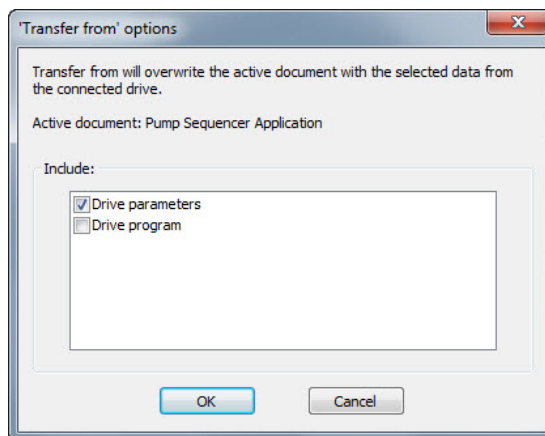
'Transfer from' options

Transfer from will overwrite the active document with the selected data from the connected drive.

Active document: Pump Sequencer Application

Include:

Drive parameters
Drive program

OK
Cancel